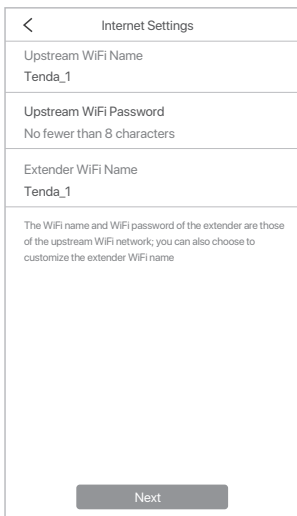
<

Internet Settings

Upstream WiFi Name

Tenda_1

Upstream WiFi Password

No fewer than 8 characters

Extender WiFi Name

Tenda_1

The WiFi name and WiFi password of the extender are those of the upstream WiFi network; you can also choose to customize the extender WiFi name

Next